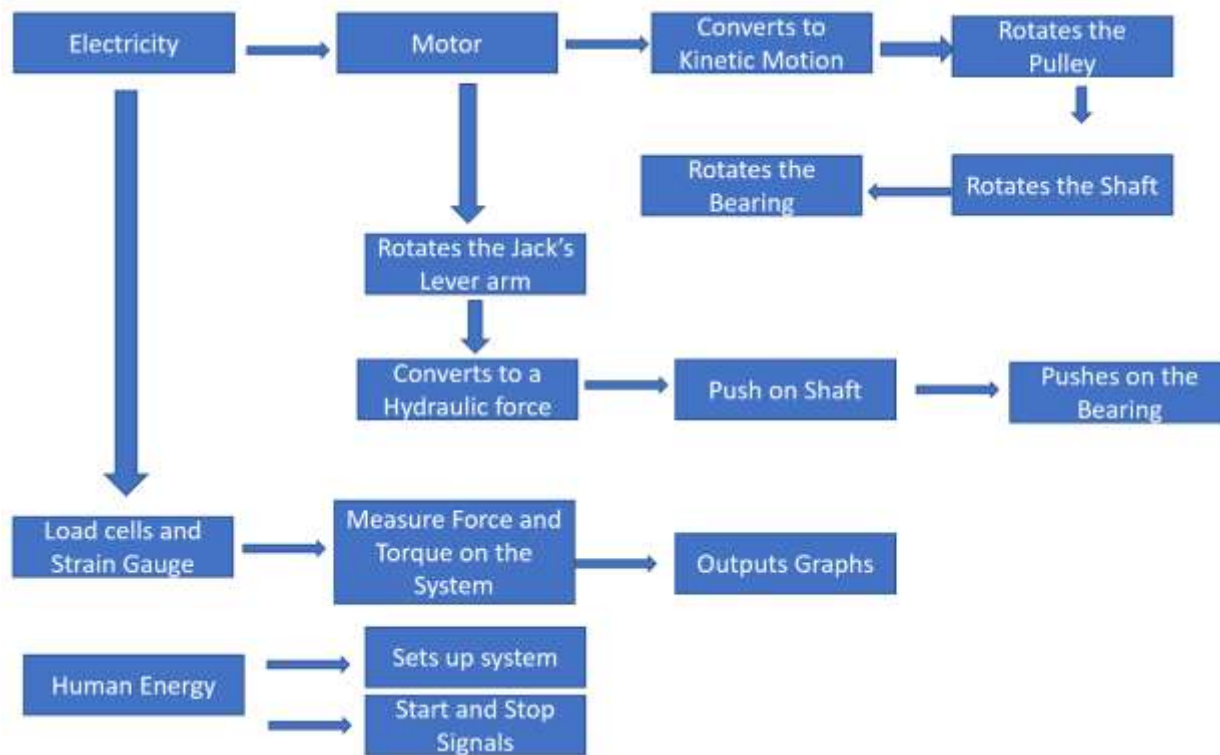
Electricity

Motor

Converts to Kinetic Motion

Rotates the Pulley

Rotates the Shaft

Rotates the Bearing

Rotates the Jack's Lever arm

Converts to a Hydraulic force

Push on Shaft

Pushes on the Bearing

Load cells and Strain Gauge

Measure Force and Torque on the System

Outputs Graphs

Human Energy

Sets up system

Start and Stop Signals